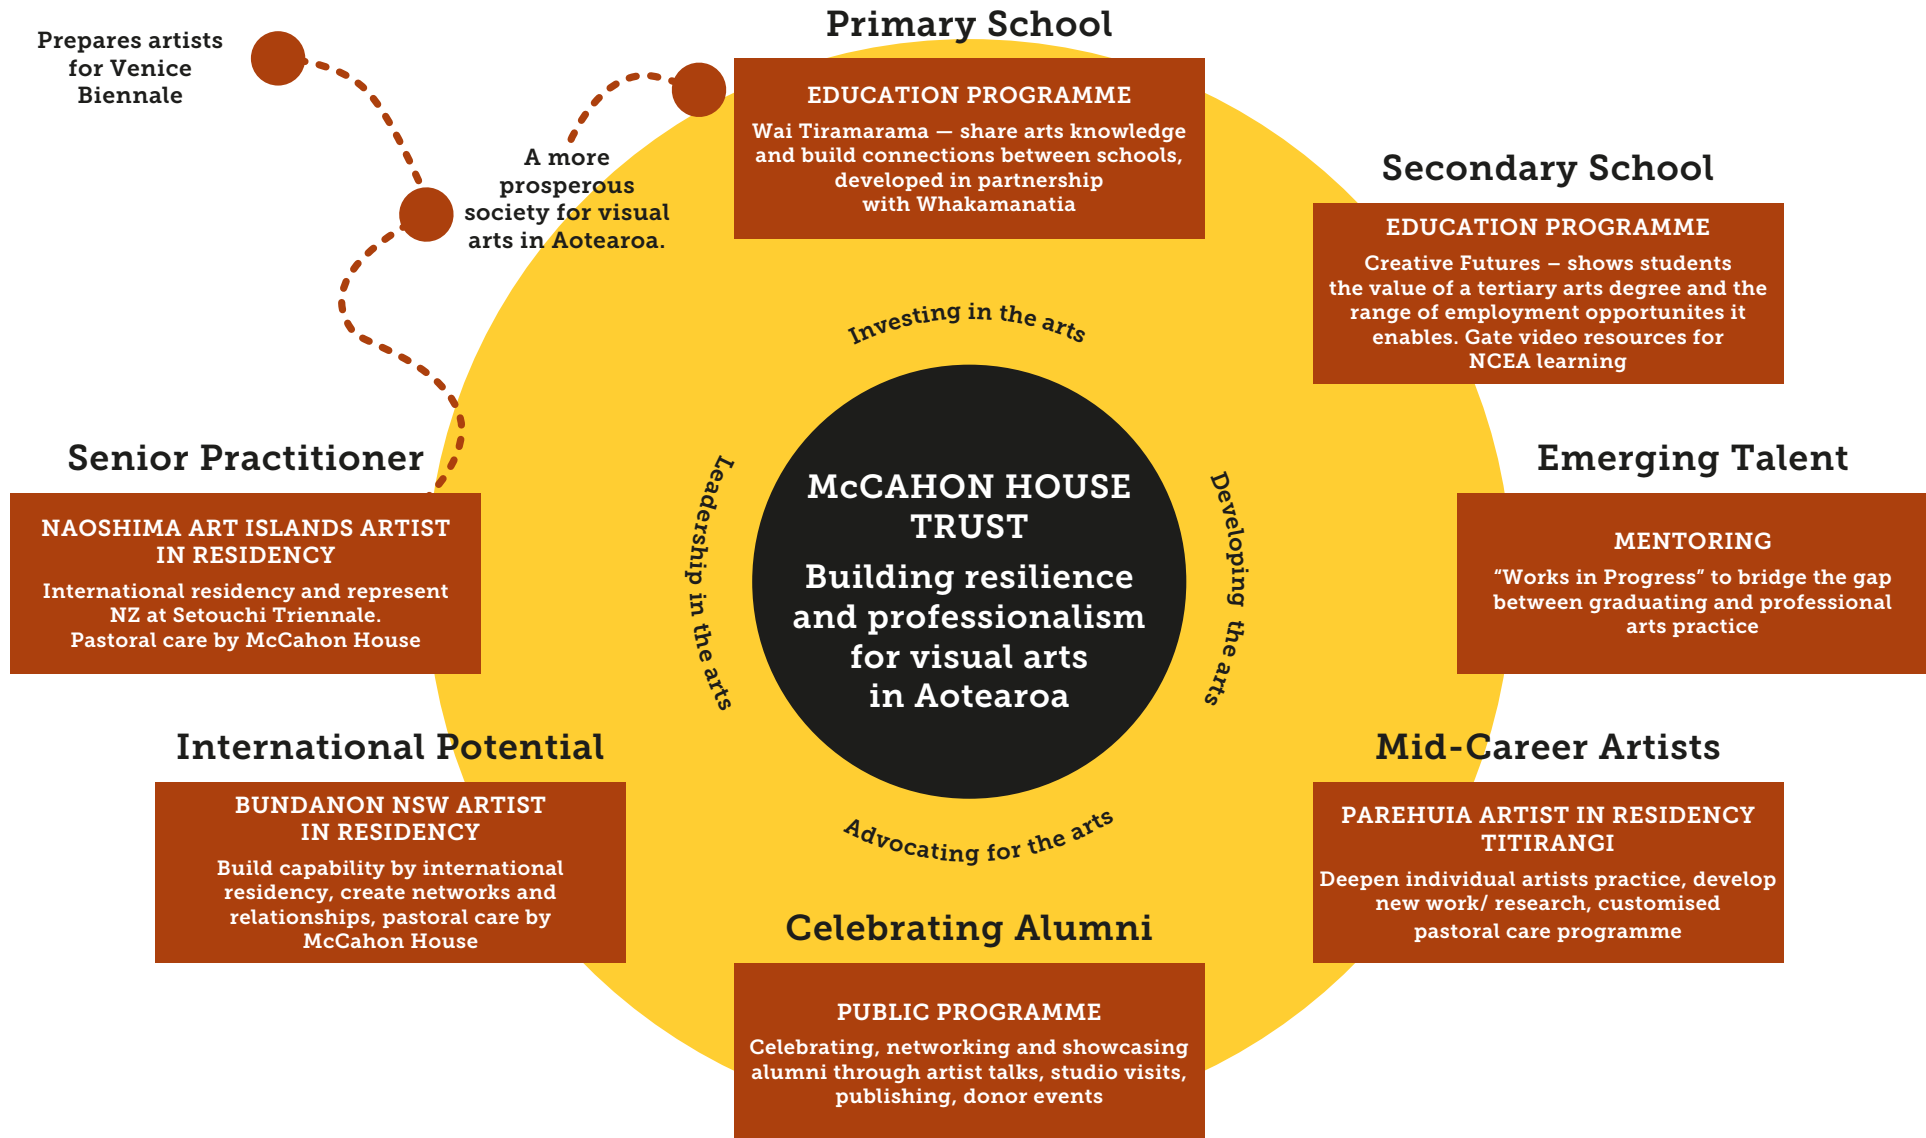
Prepares artists for Venice Biennale

A more prosperous society for visual arts in Aotearoa.

Primary School

EDUCATION PROGRAMME

Wai Tiramarama — share arts knowledge and build connections between schools, developed in partnership with Whakamanatia

Secondary School

EDUCATION PROGRAMME

Creative Futures – shows students the value of a tertiary arts degree and the range of employment opportunites it enables. Gate video resources for NCEA learning

Investing in the arts

Senior Practitioner

NAOSHIMA ART ISLANDS ARTIST IN RESIDENCY

International residency and represent NZ at Setouchi Triennale. Pastoral care by McCahon House

Leadership in the arts

McCAHON HOUSE TRUST

Building resilience and professionalism for visual arts in Aotearoa

Developing the arts

Emerging Talent

MENTORING

"Works in Progress" to bridge the gap between graduating and professional arts practice

International Potential

BUNDANON NSW ARTIST IN RESIDENCY

Build capability by international residency, create networks and relationships, pastoral care by McCahon House

Advocating for the arts

Mid-Career Artists

PAREHUIA ARTIST IN RESIDENCY TITIRANGI

Deepen individual artists practice, develop new work/ research, customised pastoral care programme

Celebrating Alumni

PUBLIC PROGRAMME

Celebrating, networking and showcasing alumni through artist talks, studio visits, publishing, donor events